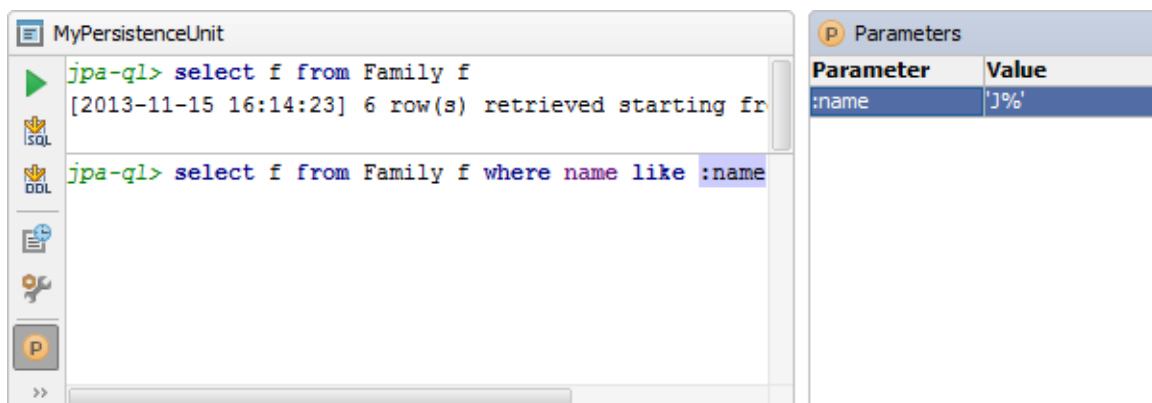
MyPersistenceUnit

SQL
DDL
P
»

jpa-ql> select f from Family f
[2013-11-15 16:14:23] 6 row(s) retrieved starting fr

jpa-ql> select f from Family f where name like :name

P Parameters

| Parameter | Value |
|---|---|
| :name | 'J%' |